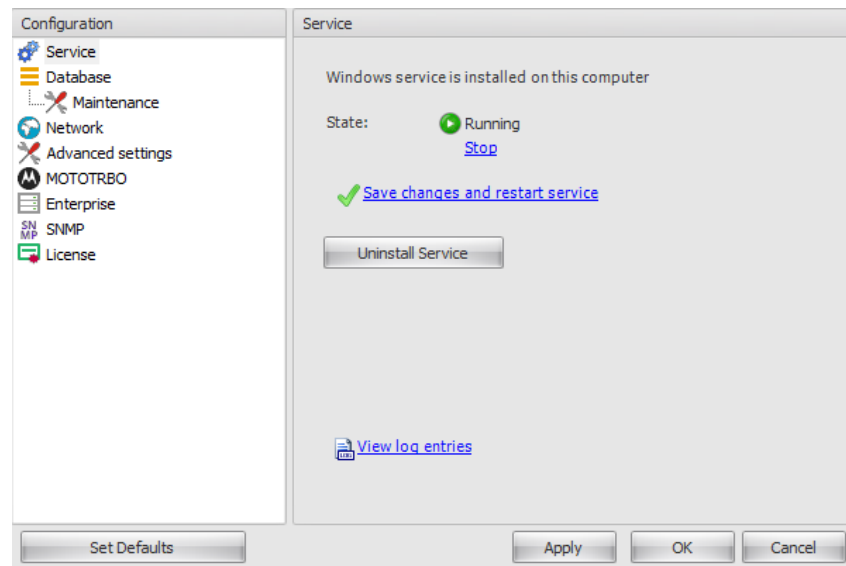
Configuration

Service
Database
Maintenance
Network
Advanced settings
MOTOTRBO
Enterprise
SN MP SNMP
License

Service

Windows service is installed on this computer

State: Running
Stop

Save changes and restart service

Uninstall Service

View log entries

Set Defaults

Apply

OK

Cancel